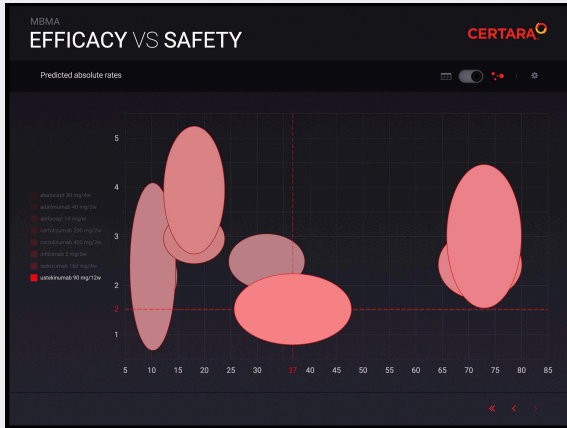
MBMA
EFFICACY VS SAFETY

CERTARA

Predicted absolute rates

abatacept 20 mg/kw
adalimumab 40 mg/2w
alefacept 15 mg/w
certolizumab 200 mg/2w
certolizumab 400 mg/2w
infliximab 5 mg/kw
sekukinumab 150 mg/kw
ustekinumab 90 mg/12w

5
4
3
2
2
1

5 10 15 20 25 30 37 40 45 50 55 60 65 70 75 80 85

«  <  >